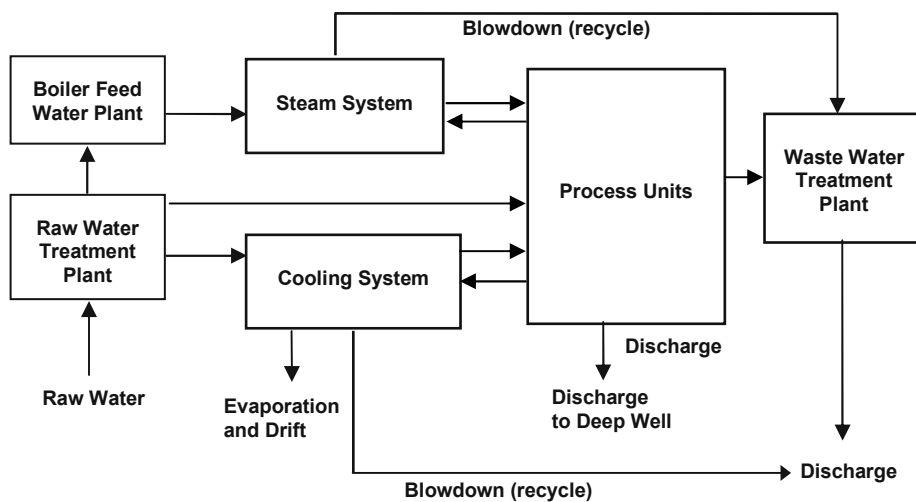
Blowdown (recycle)

Boiler Feed Water Plant

Steam System

Process Units

Waste Water Treatment Plant

Raw Water Treatment Plant

Cooling System

Raw Water

Evaporation and Drift

Discharge

Discharge to Deep Well

Discharge

Blowdown (recycle)